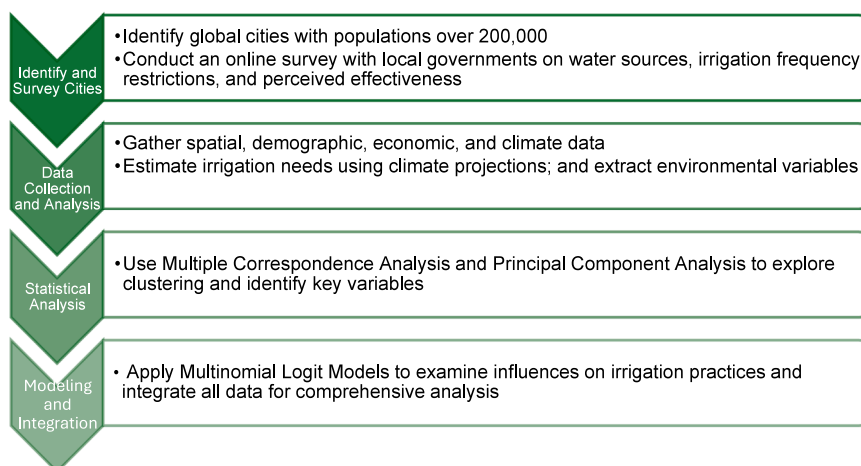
Identify and Survey Cities

•Identify global cities with populations over 200,000
•Conduct an online survey with local governments on water sources, irrigation frequency restrictions, and perceived effectiveness

Data Collection and Analysis

•Gather spatial, demographic, economic, and climate data
•Estimate irrigation needs using climate projections; and extract environmental variables

Statistical Analysis

•Use Multiple Correspondence Analysis and Principal Component Analysis to explore clustering and identify key variables

Modeling and Integration

• Apply Multinomial Logit Models to examine influences on irrigation practices and integrate all data for comprehensive analysis